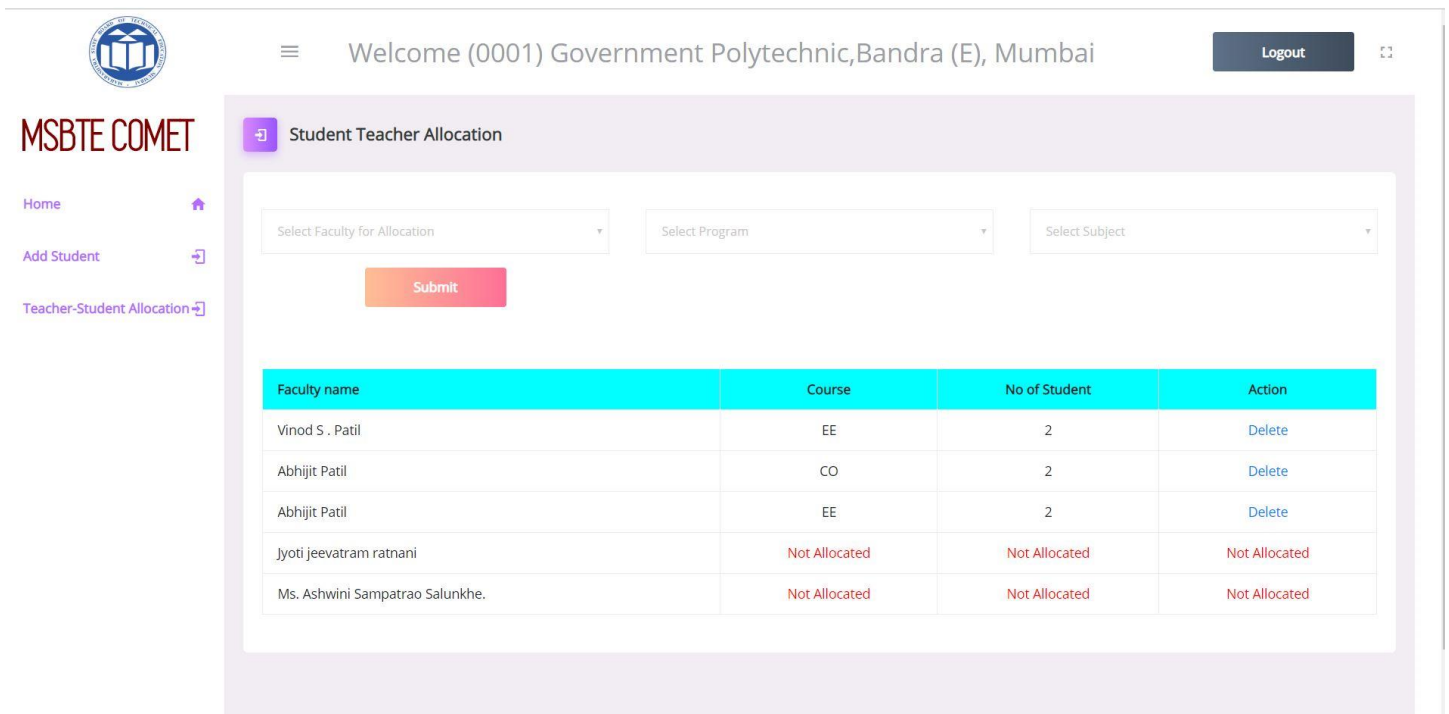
MSBTE COMET

Welcome (0001) Government Polytechnic,Bandra (E), Mumbai

Logout

Home

Add Student

Teacher-Student Allocation

Student Teacher Allocation

Select Faculty for Allocation

Select Program

Select Subject

Submit

| Faculty name | Course | No of Student | Action |
|---|---|---|---|
| Vinod S . Patil | EE | 2 | Delete |
| Abhijit Patil | CO | 2 | Delete |
| Abhijit Patil | EE | 2 | Delete |
| Jyoti jeevatram ratnani | Not Allocated | Not Allocated | Not Allocated |
| Ms. Ashwini Sampatrao Salunkhe. | Not Allocated | Not Allocated | Not Allocated |